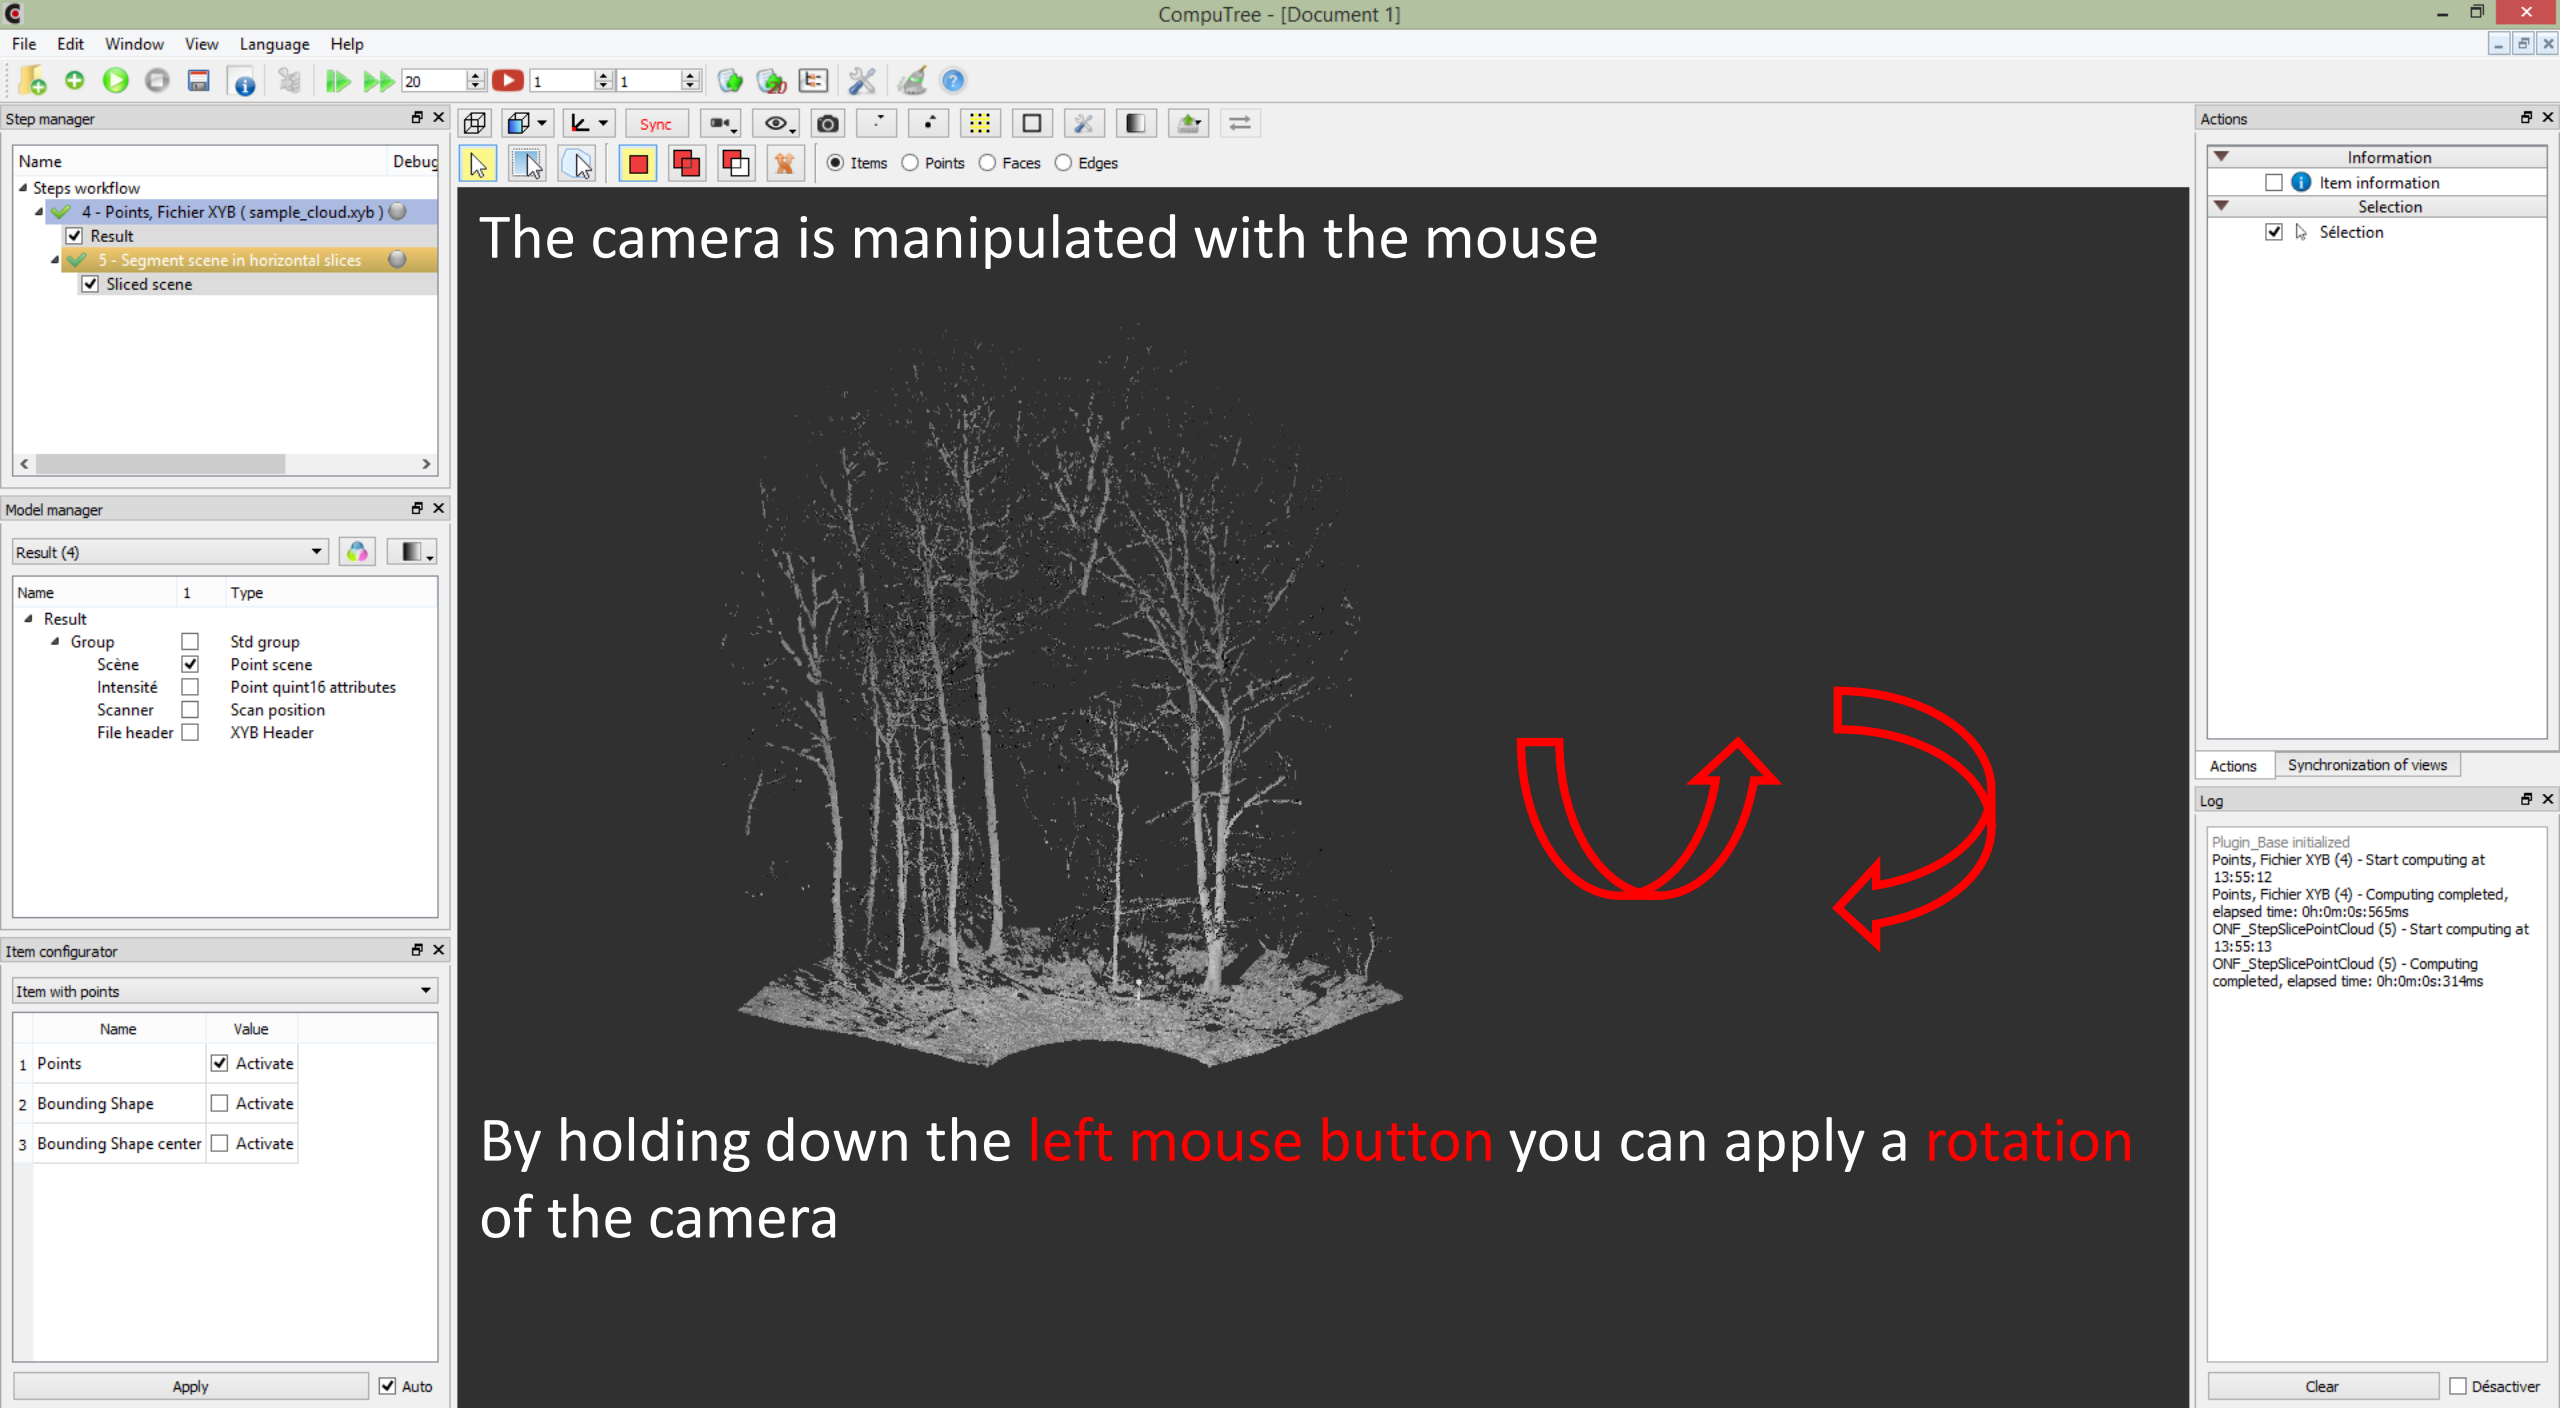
CompuTree - [Document 1]

File Edit Window View Language Help

20 1 1

Step manager

Name Debug

Steps workflow

4 - Points, Fichier XYB ( sample_cloud.xyb )

Result

5 - Segment scene in horizontal slices

Sliced scene

Model manager

Result (4)

| Name | 1 | Type |
|---|---|---|
| Result | | |
| Group | | Std group |
| Scène | ☑ | Point scene |
| Intensité | | Point quint16 attributes |
| Scanner | | Scan position |
| File header | | XYB Header |

Item configurator

Item with points

| | Name | Value |
|---|---|---|
| 1 | Points | ☑ Activate |
| 2 | Bounding Shape | Activate |
| 3 | Bounding Shape center | Activate |

Apply Auto

Sync

Items Points Faces Edges

The camera is manipulated with the mouse

By holding down the left mouse button you can apply a rotation of the camera

Actions

Information

Item information

Selection

Sélection

Actions Synchronization of views

Log

Plugin_Base initialized
Points, Fichier XYB (4) - Start computing at 13:55:12
Points, Fichier XYB (4) - Computing completed, elapsed time: 0h:0m:0s:565ms
ONF_StepSlicePointCloud (5) - Start computing at 13:55:13
ONF_StepSlicePointCloud (5) - Computing completed, elapsed time: 0h:0m:0s:314ms

Clear Désactiver